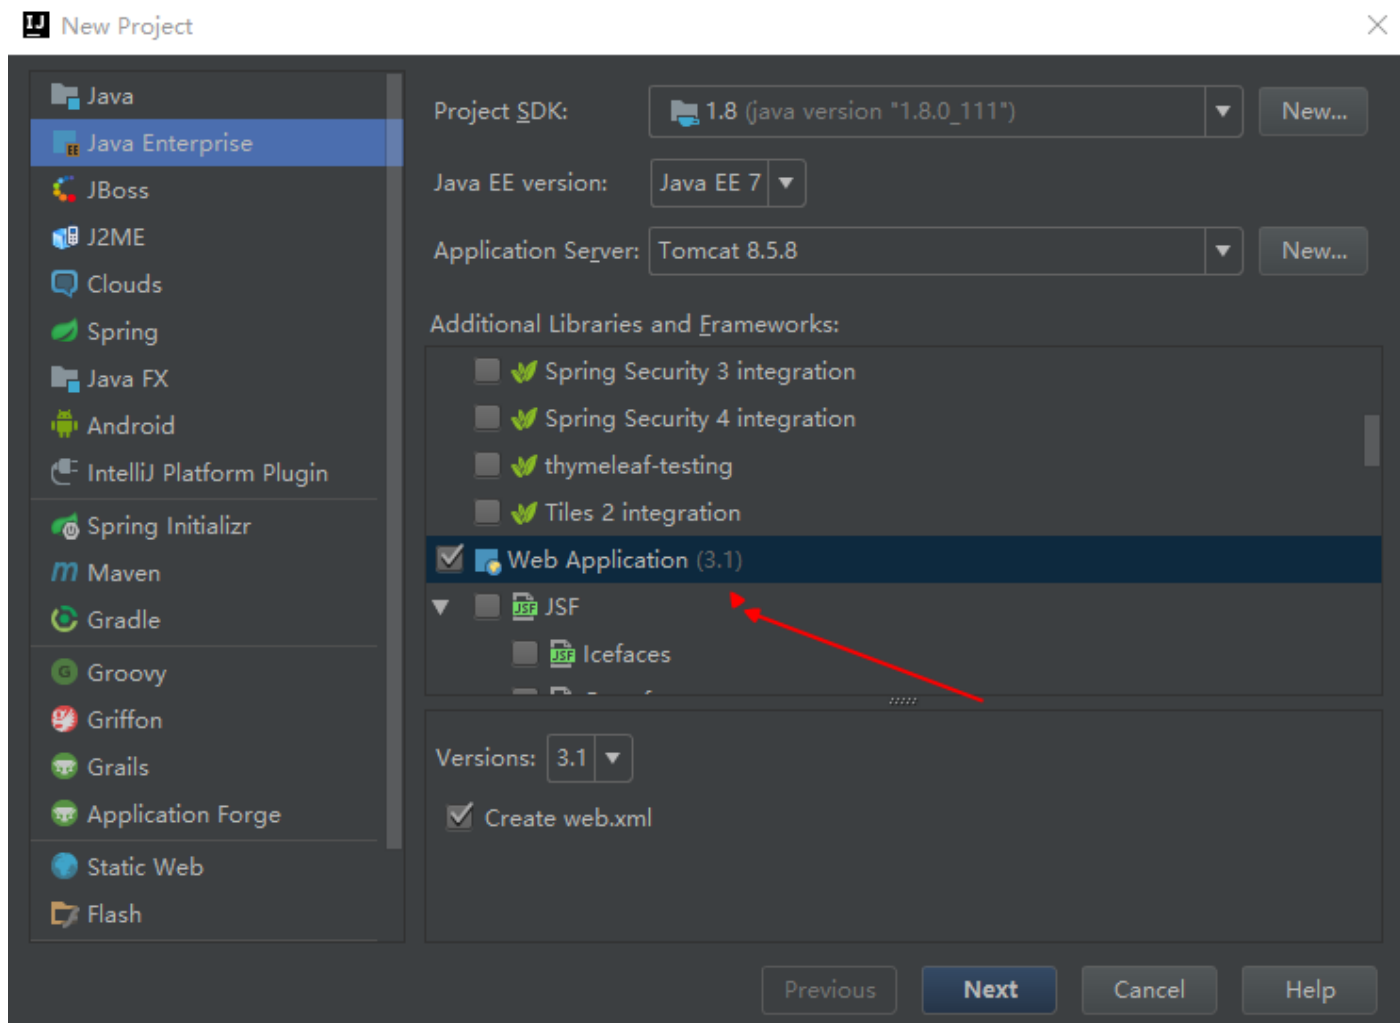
New Project

Java
Java Enterprise
JBoss
J2ME
Clouds
Spring
Java FX
Android
IntelliJ Platform Plugin
Spring Initializr
Maven
Gradle
Groovy
Griffon
Grails
Application Forge
Static Web
Flash

Project SDK: 1.8 (java version "1.8.0_111") New...
Java EE version: Java EE 7
Application Server: Tomcat 8.5.8 New...
Additional Libraries and Frameworks:
Spring Security 3 integration
Spring Security 4 integration
thymeleaf-testing
Tiles 2 integration
Web Application (3.1)
JSF
Icefaces

Versions: 3.1
Create web.xml

Previous Next Cancel Help